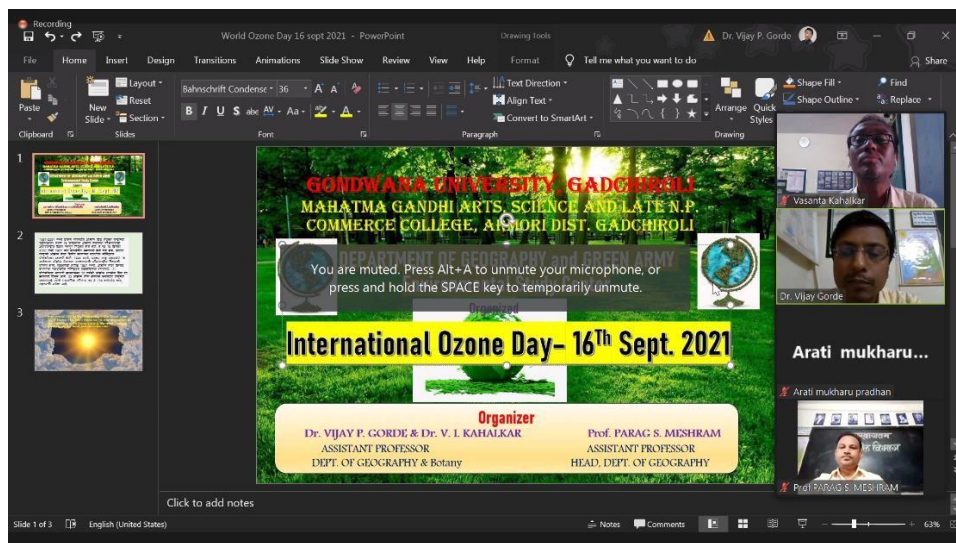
Recording

World Ozone Day 16 sept 2021 - PowerPoint

Drawing Tools

Dr. Vijay P. Gorde

File Home Insert Design Transitions Animations Slide Show Review View Help Format Tell me what you want to do

Share

Paste

New Slide

Layout

Reset

Section

Clipboard

Slides

Bahnschrift Condense 36

B I U S abc AV Aa

Font

Text Direction

Align Text

Convert to SmartArt

Paragraph

Arrange

Quick Styles

Shape Fill

Shape Outline

Find

Replace

Drawing

1

2

3

GONDWANA UNIVERSITY, GADCHIROLI

MAHATMA GANDHI ARTS, SCIENCE AND LATE N.P. COMMERCE COLLEGE, ARMORI DIST. GADCHIROLI

DEPARTMENT OF GEOGRAPHY and GREEN ARMY

You are muted. Press Alt+A to unmute your microphone, or press and hold the SPACE key to temporarily unmute.

Organized

International Ozone Day- $16^{Th}$ Sept. 2021

Organizer

Dr. VIJAY P. GORDE & Dr. V. I. KAHALKAR

ASSISTANT PROFESSOR

DEPT. OF GEOGRAPHY & Botany

Prof. PARAG S. MESHRAM

ASSISTANT PROFESSOR

HEAD, DEPT. OF GEOGRAPHY

Vasanta Kahalkar

Dr. Vijay Gorde

Arati mukharu...

Arati mukharu pradhan

Prof PARAG S. MESHRAM

Click to add notes

Slide 1 of 3

English (United States)

Notes

Comments

63%